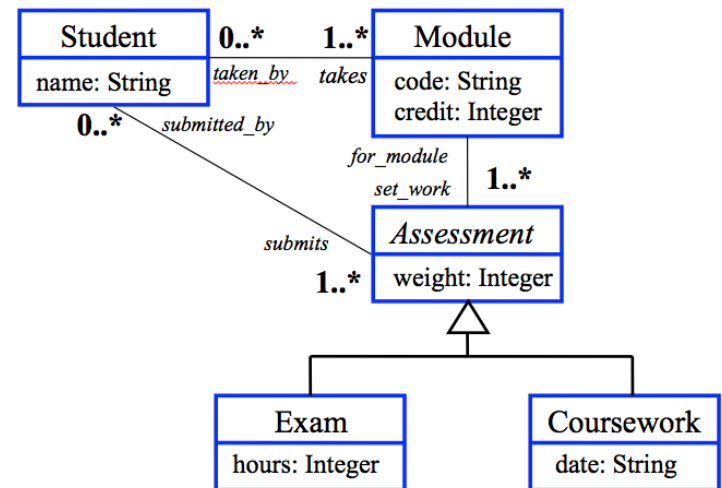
Student
name: String

0..*
1..*
taken_by
takes

Module
code: String
credit: Integer

0..*
submitted_by

for_module
set_work
1..*

submits
1..*

*Assessment*
weight: Integer

Exam
hours: Integer

Coursework
date: String